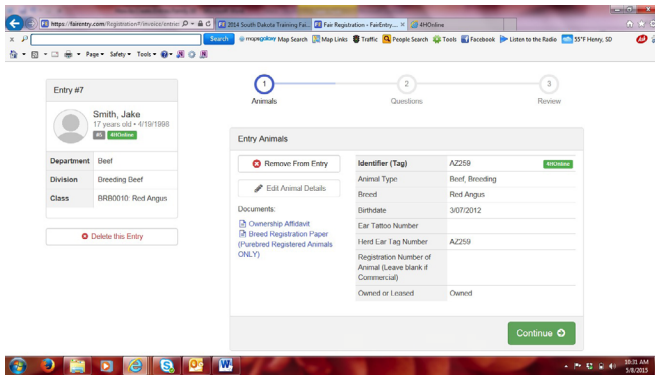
https://fairentry.com/Registration#/invoice/entries 2014 South Dakota Training Fai... Fair Registration - FairEntry... 4HOnline

Search mapquest Map Search Map Links Traffic People Search Tools Facebook Listen to the Radio 55°F Henry, SD

Page Safety Tools

Entry #7

Smith, Jake
17 years old • 4/19/1998
#5 4HOnline

| Department | Beef |
|---|---|
| Division | Breeding Beef |
| Class | BRB0010: Red Angus |

Delete this Entry

1 Animals
2 Questions
3 Review

Entry Animals

Remove From Entry

Edit Animal Details

Documents:
Ownership Affidavit
Breed Registration Paper (Purebred Registered Animals ONLY)

| Identifier (Tag) | AZ259 4HOnline |
|---|---|
| Animal Type | Beef, Breeding |
| Breed | Red Angus |
| Birthdate | 3/07/2012 |
| Ear Tattoo Number | |
| Herd Ear Tag Number | AZ259 |
| Registration Number of Animal (Leave blank if Commercial) | |
| Owned or Leased | Owned |

Continue

10:31 AM
5/8/2015